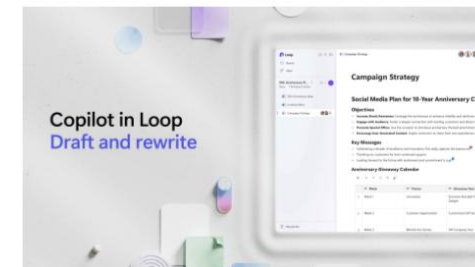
Copilot in Loop
Draft and rewrite

Loop

Campaign Strategy

Social Media Plan for 10-Year Anniversary C

Objectives

Key Messages

Anniversary Giveaway Calendar

| Week | Theme |
|---|---|
| Week 1 | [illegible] |
| Week 2 | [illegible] |
| Week 3 | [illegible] |